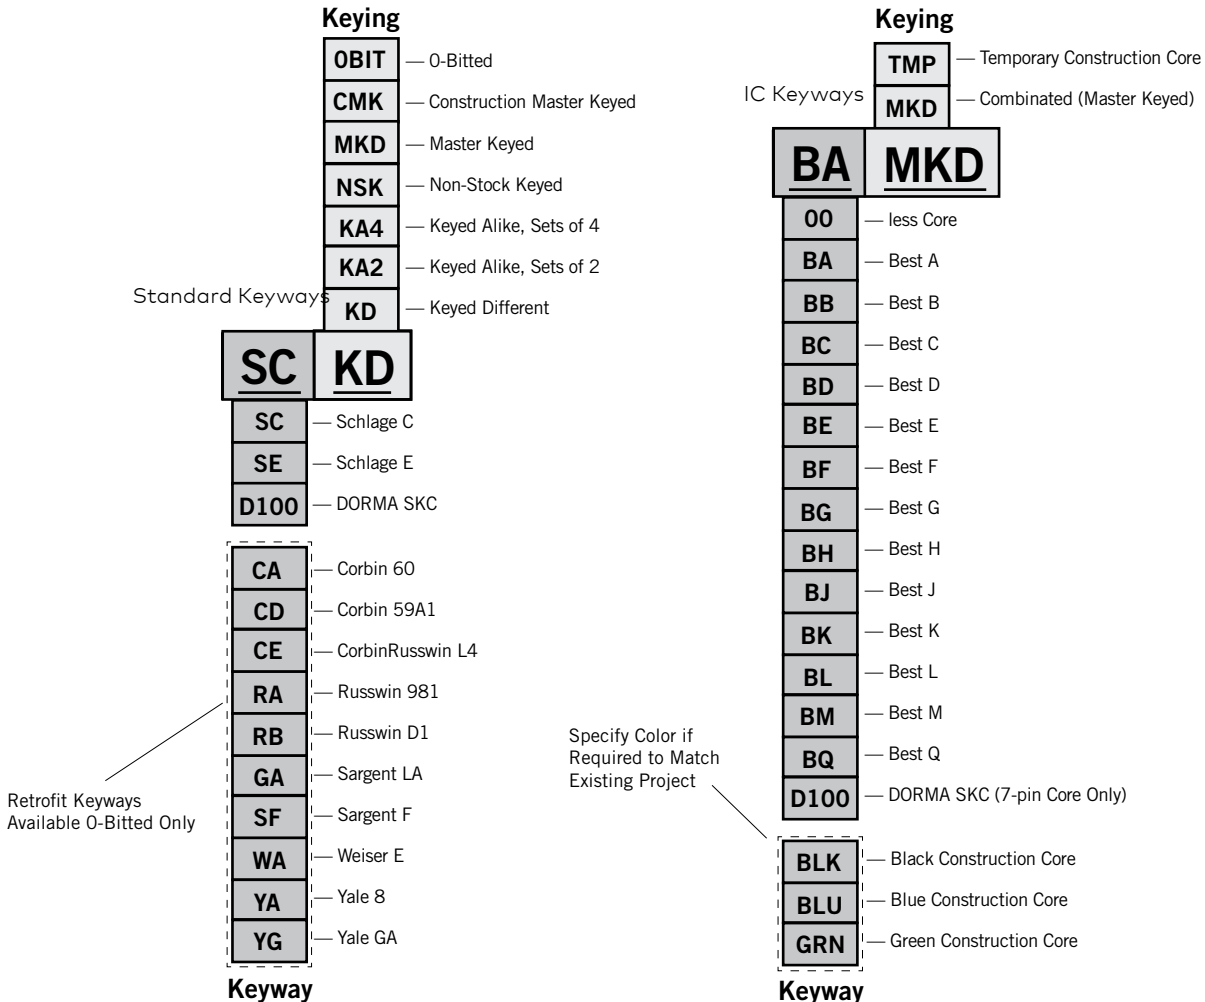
Keying

0BIT — 0-Bitted
CMK — Construction Master Keyed
MKD — Master Keyed
NSK — Non-Stock Keyed
KA4 — Keyed Alike, Sets of 4
KA2 — Keyed Alike, Sets of 2
Standard Keyways
KD — Keyed Different

SC KD

SC — Schlage C
SE — Schlage E
D100 — DORMA SKC

CA — Corbin 60
CD — Corbin 59A1
CE — CorbinRusswin L4
RA — Russwin 981
RB — Russwin D1
GA — Sargent LA
SF — Sargent F
WA — Weiser E
YA — Yale 8
YG — Yale GA

Retrofit Keyways Available 0-Bitted Only

Keyway

Keying

TMP — Temporary Construction Core
IC Keyways
MKD — Combinated (Master Keyed)

BA MKD

00 — less Core
BA — Best A
BB — Best B
BC — Best C
BD — Best D
BE — Best E
BF — Best F
BG — Best G
BH — Best H
BJ — Best J
BK — Best K
BL — Best L
BM — Best M
BQ — Best Q
D100 — DORMA SKC (7-pin Core Only)

Specify Color if Required to Match Existing Project

BLK — Black Construction Core
BLU — Blue Construction Core
GRN — Green Construction Core

Keyway